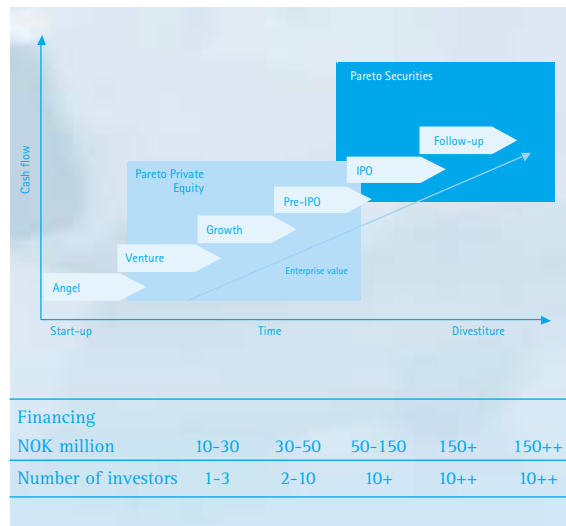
Pareto Securities

Follow-up

IPO

Pareto Private Equity

Pre-IPO

Growth

Venture

Enterprise value

Angel

Cash flow

Start-up

Time

Divestiture

| Financing | | | | | |
|---|---|---|---|---|---|
| NOK million | 10-30 | 30-50 | 50-150 | 150+ | 150++ |
| Number of investors | 1-3 | 2-10 | 10+ | 10++ | 10++ |